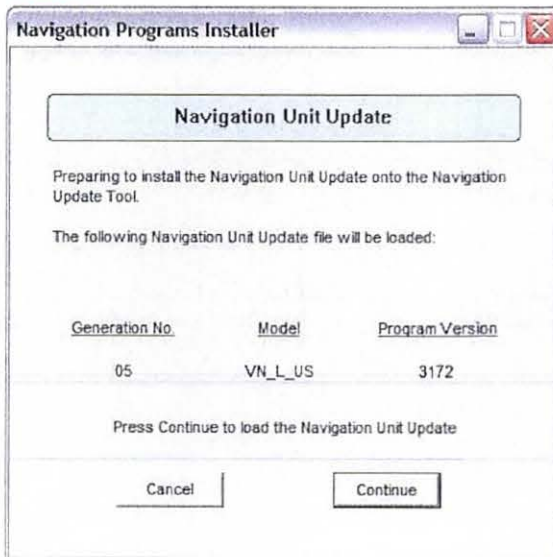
Navigation Programs Installer

Navigation Unit Update

Preparing to install the Navigation Unit Update onto the Navigation Update Tool.

The following Navigation Unit Update file will be loaded:

| Generation No. | Model | Program Version |
|---|---|---|
| 05 | VN_L_US | 3172 |

Press Continue to load the Navigation Unit Update

Cancel

Continue